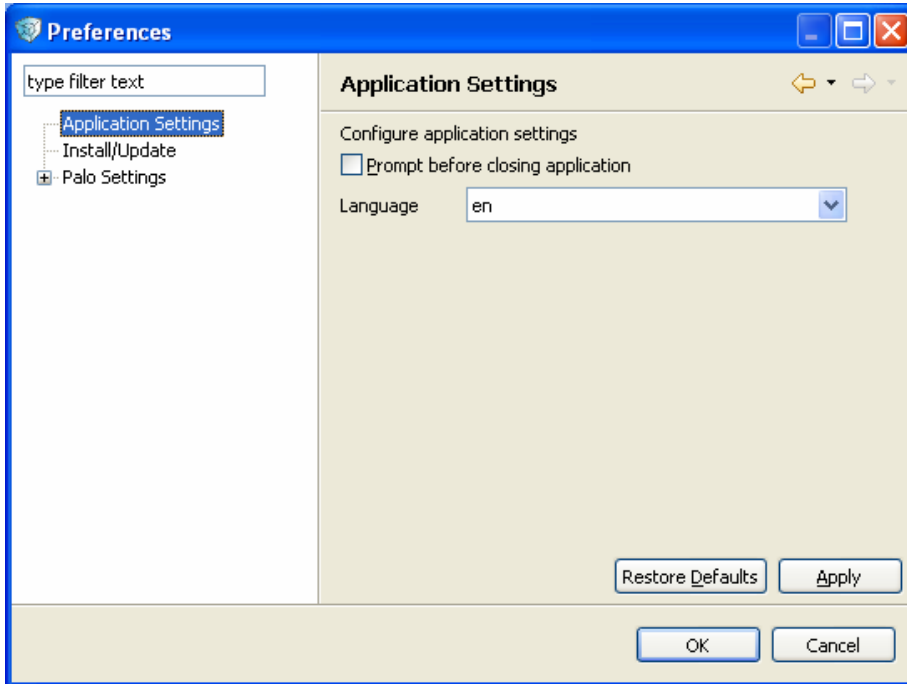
Preferences

type filter text

Application Settings
Install/Update
Palo Settings

Application Settings

Configure application settings

Prompt before closing application

Language en

Restore Defaults Apply

OK Cancel